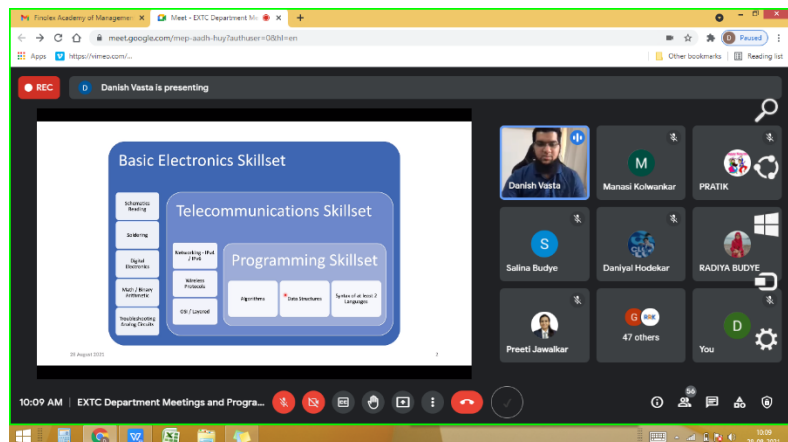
Finolex Academy of Manageme
Meet - EXTC Department Me
meet.google.com/mep-aadh-huy?authuser=0&hl=en
Paused
Apps
https://vimeo.com/...
Other bookmarks
Reading list
REC
D
Danish Vasta is presenting

Basic Electronics Skillset
Schematics Reading
Soldering
Digital Electronics
MSD / Binary Arithmetic
Troubleshooting Analog Circuits
Telecommunications Skillset
Networking - IPv4 / IPv6
Wireless Protocols
OSI / Layered
Programming Skillset
Algorithms
Data Structures
Syntax of at least 2 Languages
26 August 2021
2

Danish Vasta
M
Manasi Kolwankar
PRATIK
S
Salina Budye
Daniyal Hodekar
RADIYA BUDYE
Preeti Jawalkar
G
47 others
D
You
10:09 AM | EXTC Department Meetings and Progra...
56
10:09
26-08-2021